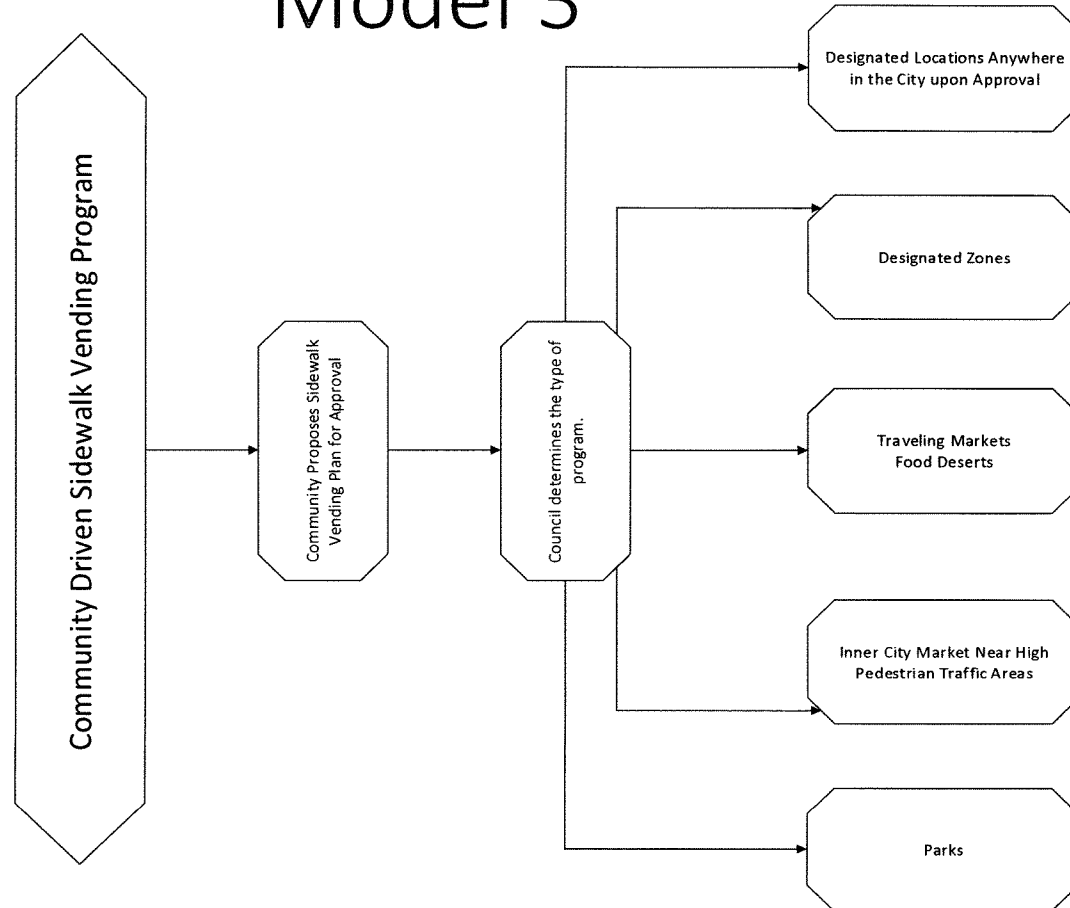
Model 3

Community Driven Sidewalk Vending Program

Community Proposes Sidewalk Vending Plan for Approval

Council determines the type of program.

Designated Locations Anywhere in the City upon Approval

Designated Zones

Traveling Markets Food Deserts

Inner City Market Near High Pedestrian Traffic Areas

Parks